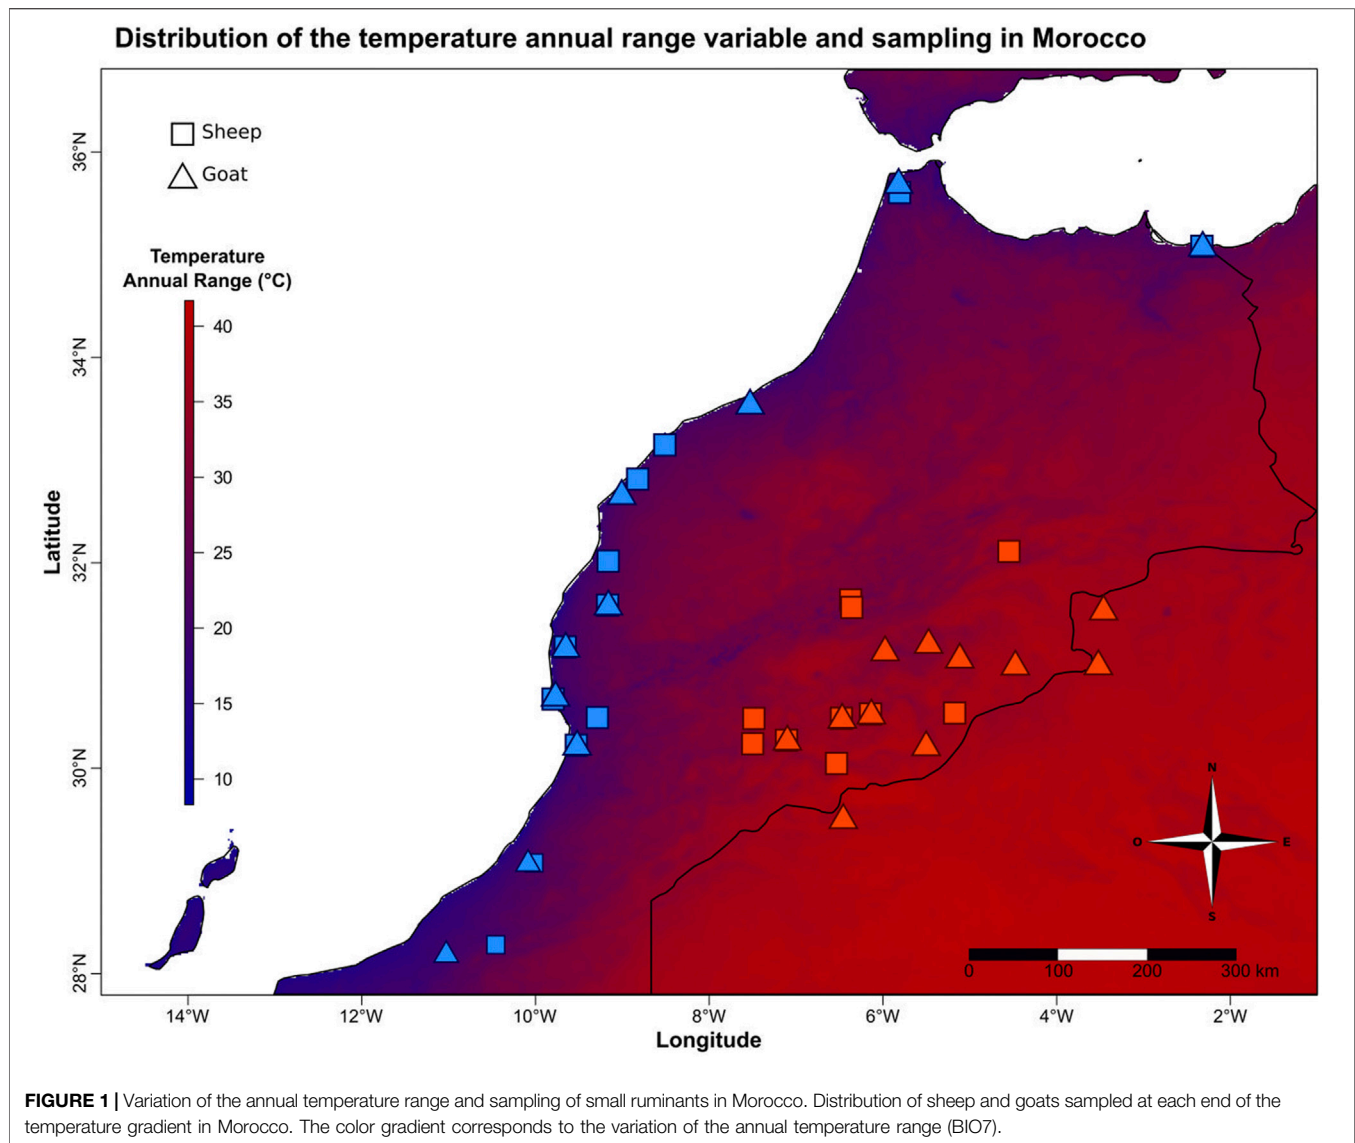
Distribution of the temperature annual range variable and sampling in Morocco

Sheep
Goat

Temperature Annual Range (°C)

40
35
30
25
20
15
10

36°N
34°N
32°N
30°N
28°N

Latitude

14°W
12°W
10°W
8°W
6°W
4°W
2°W

Longitude

N
O
E
S

0
100
200
300 km

**FIGURE 1 |** Variation of the annual temperature range and sampling of small ruminants in Morocco. Distribution of sheep and goats sampled at each end of the temperature gradient in Morocco. The color gradient corresponds to the variation of the annual temperature range (BIO7).